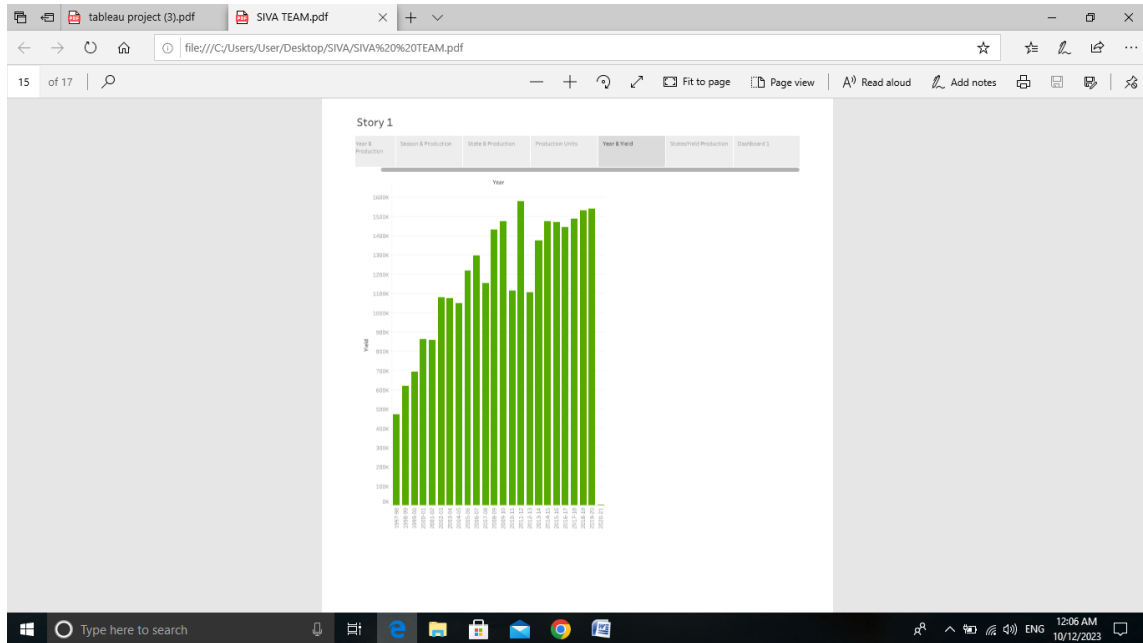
tableau project (3).pdf

SIVA TEAM.pdf

file:///C:/Users/User/Desktop/SIVA/SIVA%20TEAM.pdf

15 of 17

Fit to page

Page view

Read aloud

Add notes

Story 1

Year & Production

Season & Production

State & Production

Production Units

Year & Yield

States/Yield Production

Dashboard 1

Year

1600K
1500K
1400K
1300K
1200K
1100K
1000K
900K
800K
700K
600K
500K
400K
300K
200K
100K
0K

Yield

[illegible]

Type here to search

ENG

12:06 AM
10/12/2023